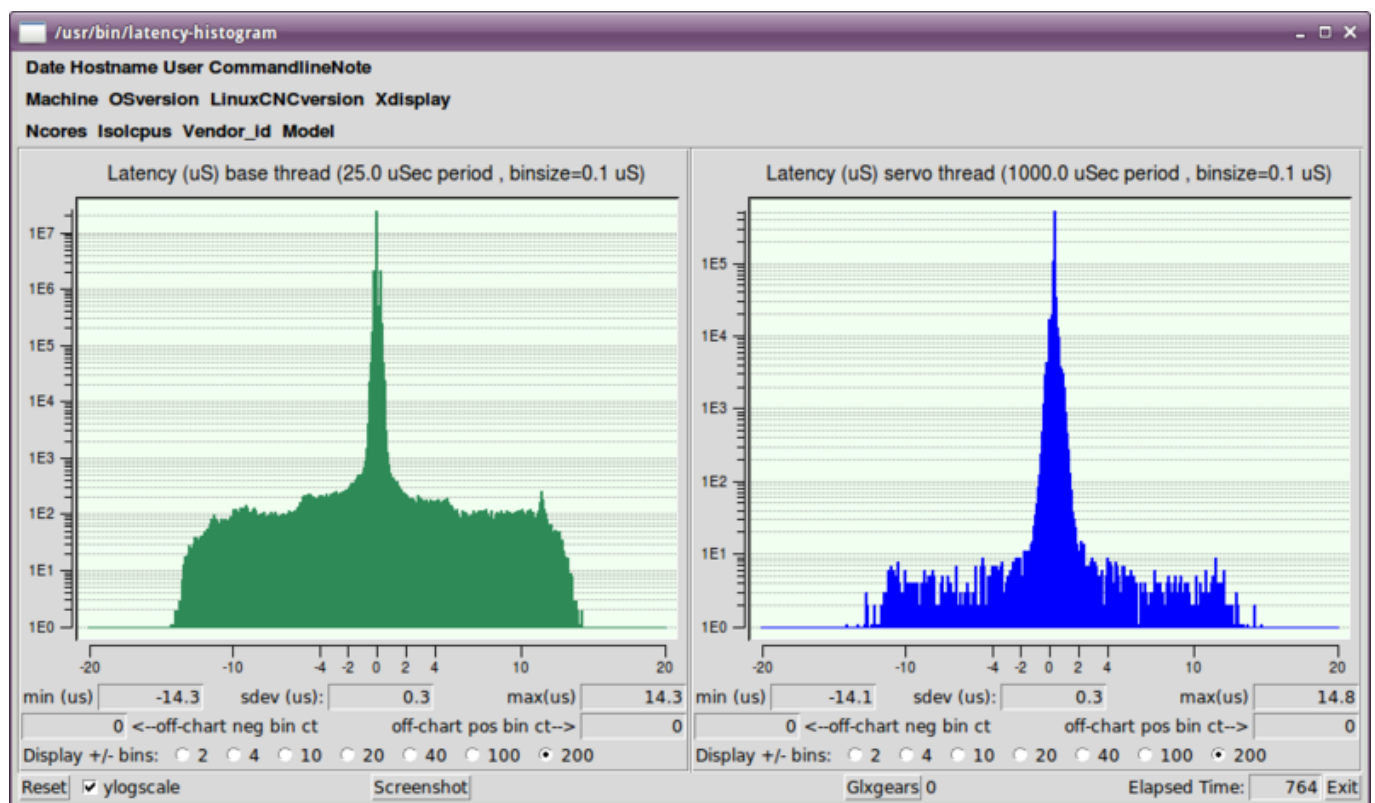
/usr/bin/latency-histogram

Date Hostname User CommandlineNote

Machine OSversion LinuxCNCversion Xdisplay

Ncores Isolcpus Vendor_id Model

Latency (uS) base thread (25.0 uSec period , binsize=0.1 uS)

1E7
1E6
1E5
1E4
1E3
1E2
1E1
1E0

-20 -10 -4 -2 0 2 4 10 20

min (us) -14.3 sdev (us): 0.3 max(us) 14.3

0 <--off-chart neg bin ct off-chart pos bin ct--> 0

Display +/- bins: 2 4 10 20 40 100 200

Latency (uS) servo thread (1000.0 uSec period , binsize=0.1 uS)

1E5
1E4
1E3
1E2
1E1
1E0

-20 -10 -4 -2 0 2 4 10 20

min (us) -14.1 sdev (us): 0.3 max(us) 14.8

0 <--off-chart neg bin ct off-chart pos bin ct--> 0

Display +/- bins: 2 4 10 20 40 100 200

Reset ylogscale Screenshot Glxgears 0 Elapsed Time: 764 Exit